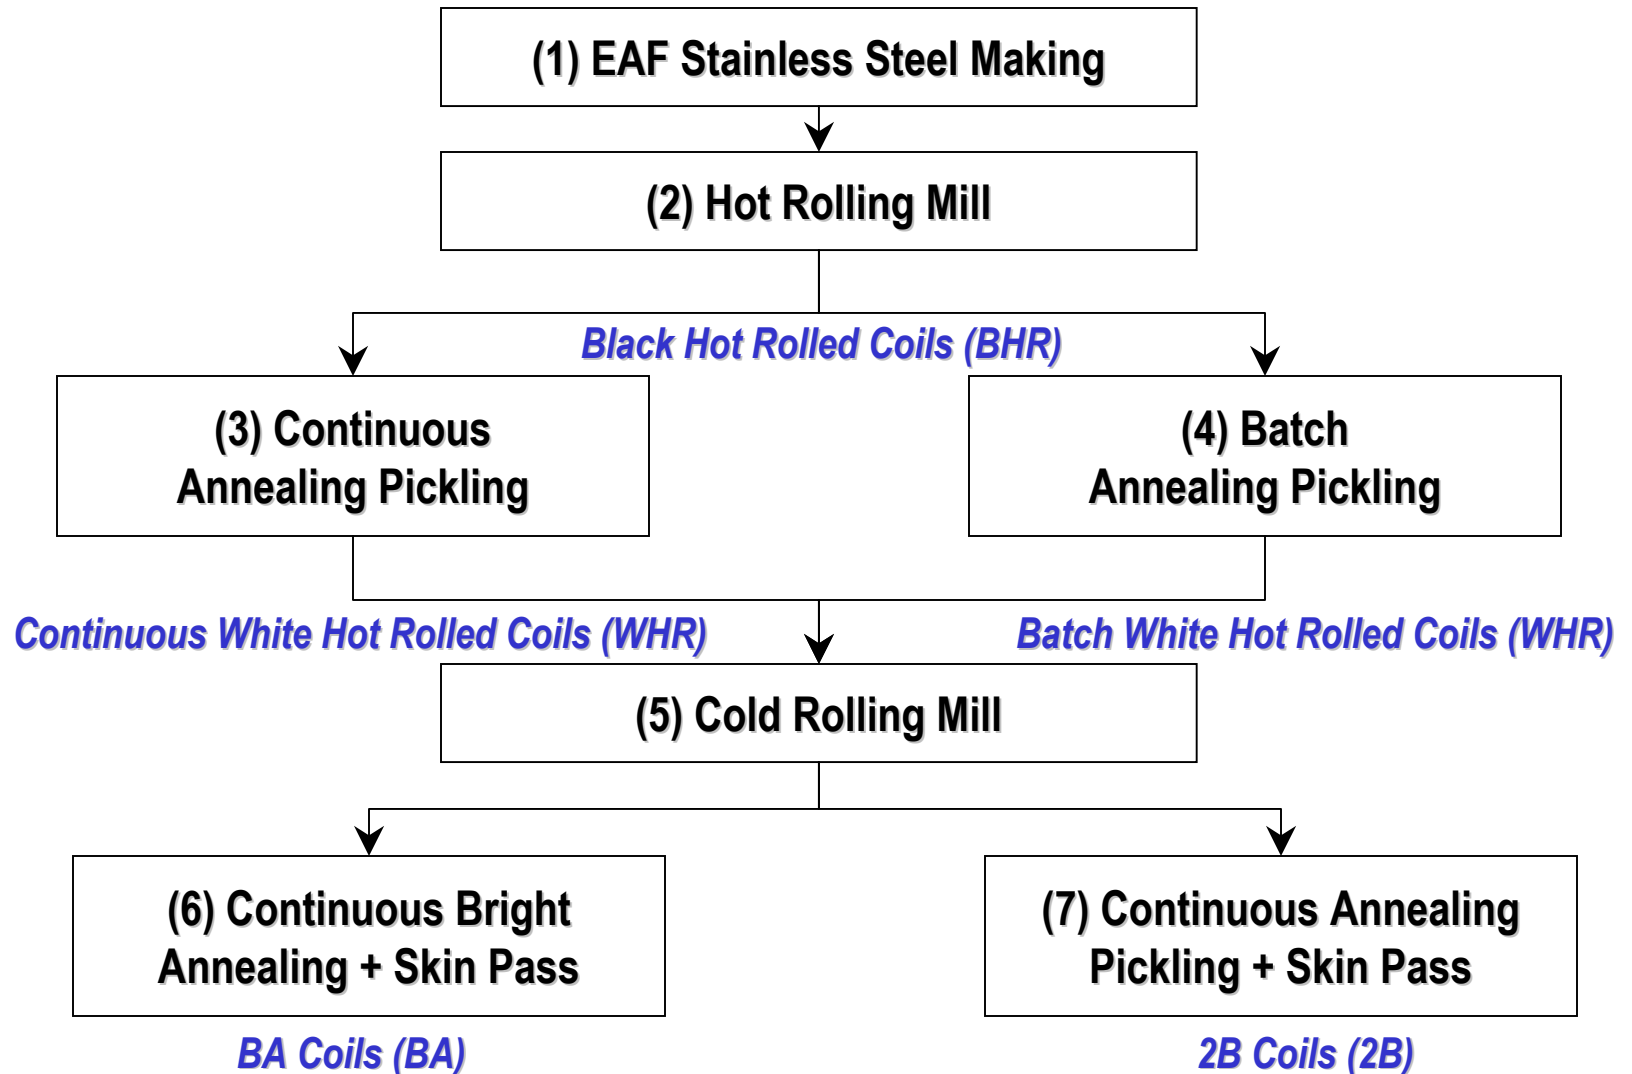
(1) EAF Stainless Steel Making

(2) Hot Rolling Mill

Black Hot Rolled Coils (BHR)

(3) Continuous Annealing Pickling

(4) Batch Annealing Pickling

Continuous White Hot Rolled Coils (WHR)

Batch White Hot Rolled Coils (WHR)

(5) Cold Rolling Mill

(6) Continuous Bright Annealing + Skin Pass

(7) Continuous Annealing Pickling + Skin Pass

BA Coils (BA)

2B Coils (2B)